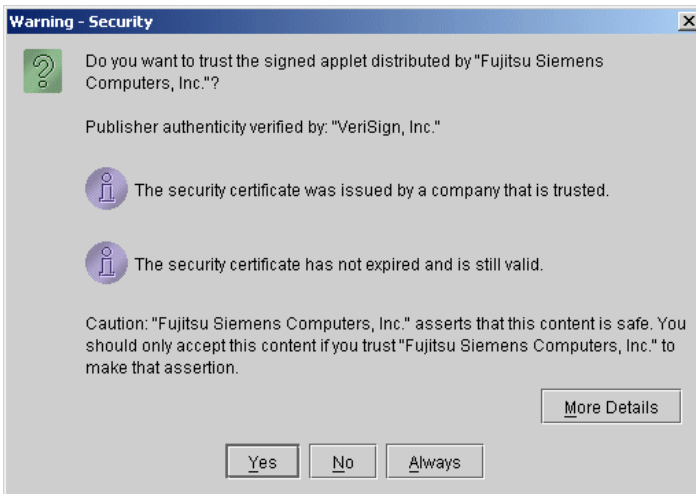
Warning - Security

Do you want to trust the signed applet distributed by "Fujitsu Siemens Computers, Inc."?

Publisher authenticity verified by: "VeriSign, Inc."

The security certificate was issued by a company that is trusted.

The security certificate has not expired and is still valid.

Caution: "Fujitsu Siemens Computers, Inc." asserts that this content is safe. You should only accept this content if you trust "Fujitsu Siemens Computers, Inc." to make that assertion.

More Details

Yes No Always